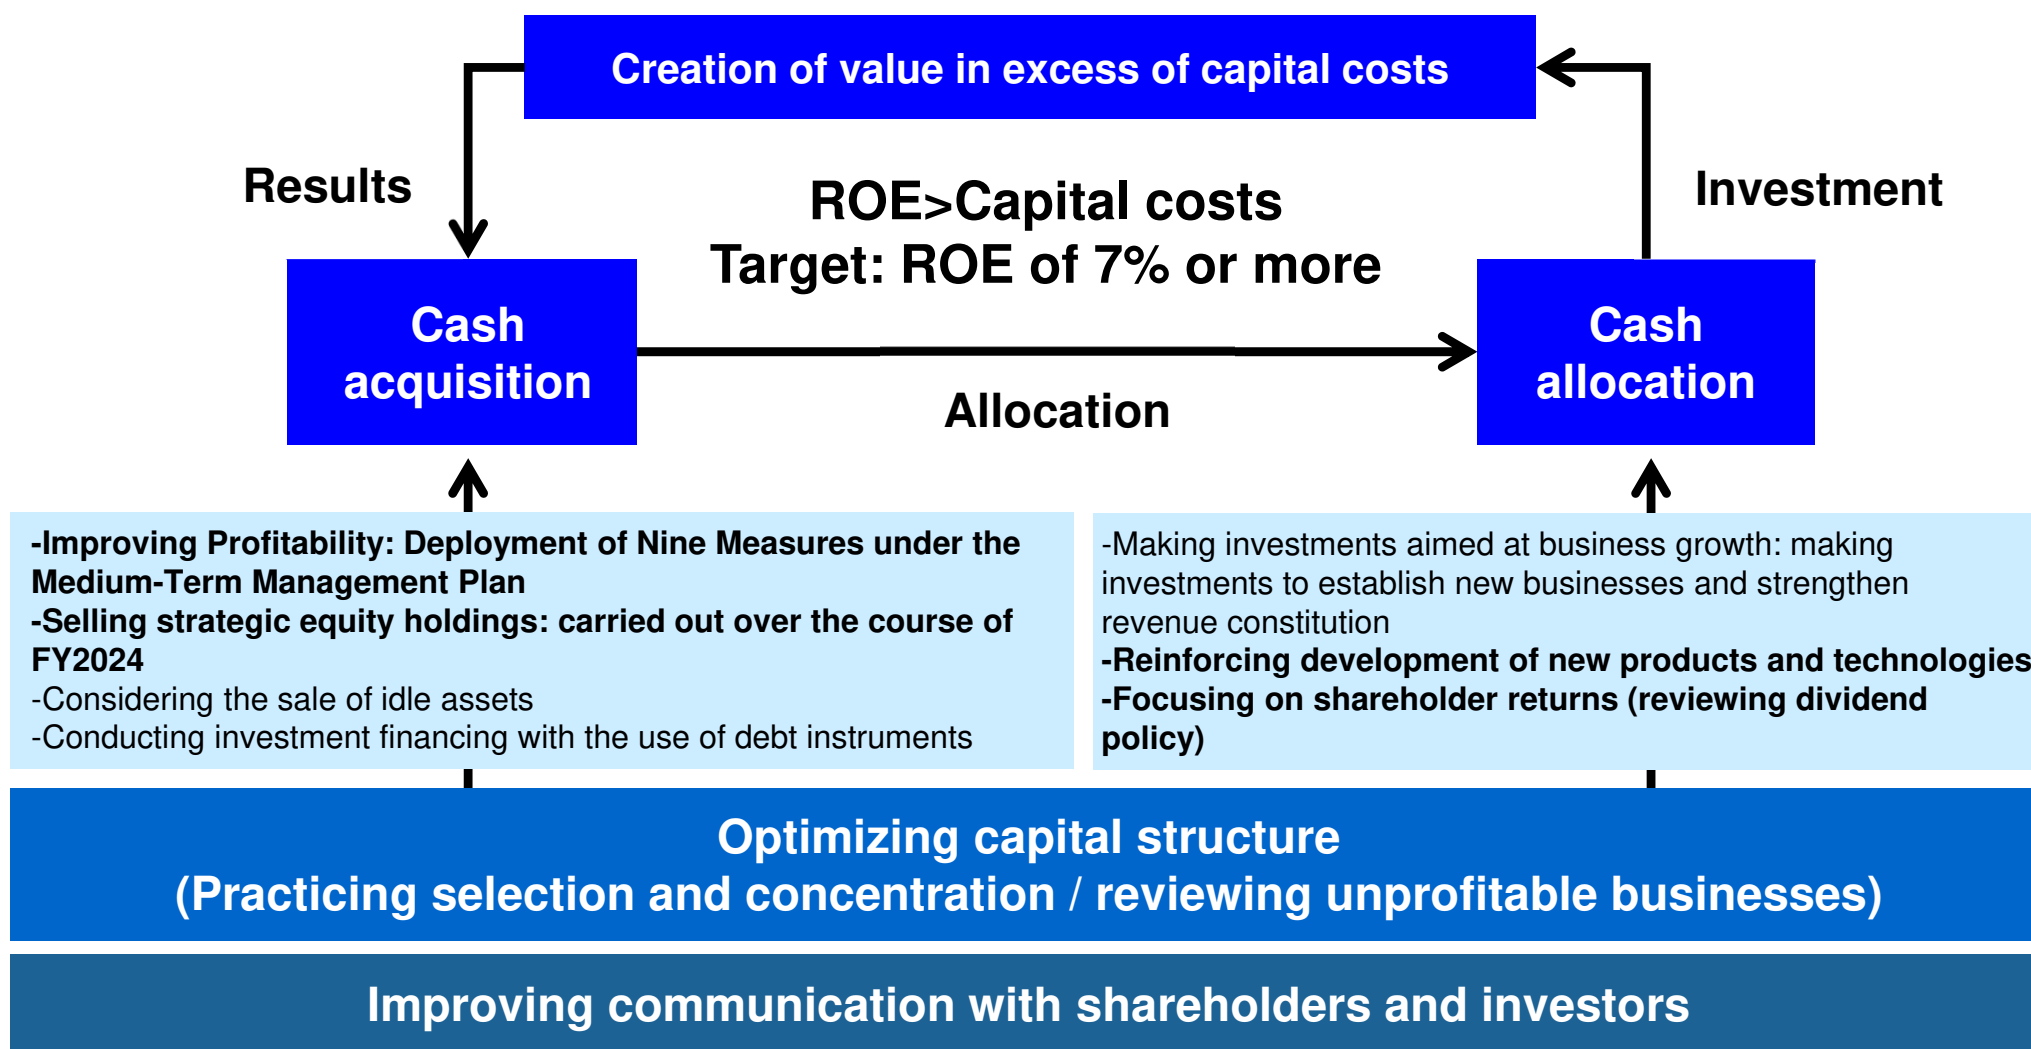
Creation of value in excess of capital costs

Results

ROE>Capital costs
Target: ROE of 7% or more

Investment

Cash acquisition

Allocation

Cash allocation

-Improving Profitability: Deployment of Nine Measures under the Medium-Term Management Plan
-Selling strategic equity holdings: carried out over the course of FY2024
-Considering the sale of idle assets
-Conducting investment financing with the use of debt instruments

-Making investments aimed at business growth: making investments to establish new businesses and strengthen revenue constitution
-Reinforcing development of new products and technologies
-Focusing on shareholder returns (reviewing dividend policy)

Optimizing capital structure
(Practicing selection and concentration / reviewing unprofitable businesses)

Improving communication with shareholders and investors